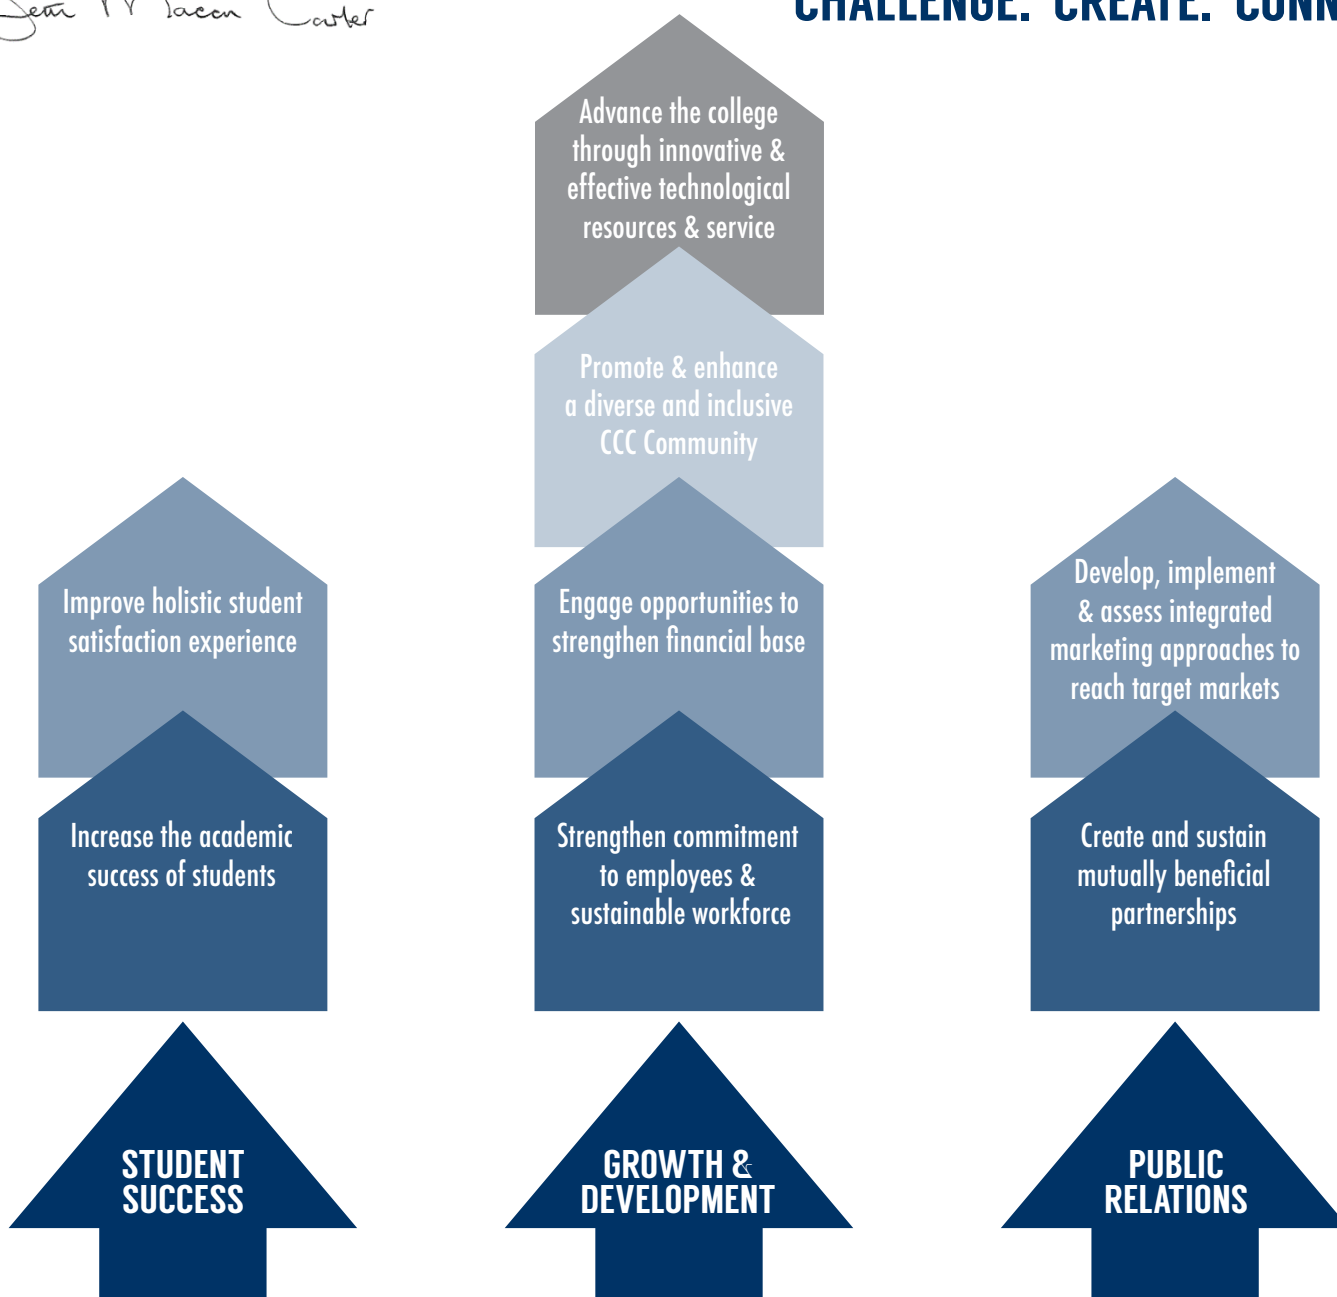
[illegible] Carter

CHALLENGE. CREATE. CONN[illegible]

Advance the college through innovative & effective technological resources & service

Promote & enhance a diverse and inclusive CCC Community

Improve holistic student satisfaction experience

Engage opportunities to strengthen financial base

Develop, implement & assess integrated marketing approaches to reach target markets

Increase the academic success of students

Strengthen commitment to employees & sustainable workforce

Create and sustain mutually beneficial partnerships

STUDENT SUCCESS

GROWTH & DEVELOPMENT

PUBLIC RELATIONS